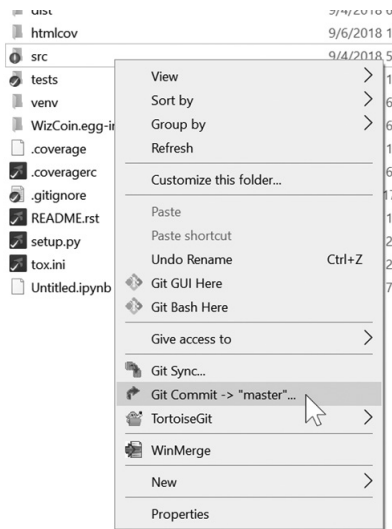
dist 9/4/2018 6
htmlcov 9/6/2018 1
src 9/4/2018 5
tests 1
venv 6
WizCoin.egg-i 6
.coverage 1
.coveragerc 6
.gitignore 1
README.rst 1
setup.py 2
tox.ini 2
Untitled.ipynb 7

View
Sort by
Group by
Refresh
Customize this folder...
Paste
Paste shortcut
Undo Rename Ctrl+Z
Git GUI Here
Git Bash Here
Give access to
Git Sync...
Git Commit -> "master"...
TortoiseGit
WinMerge
New
Properties